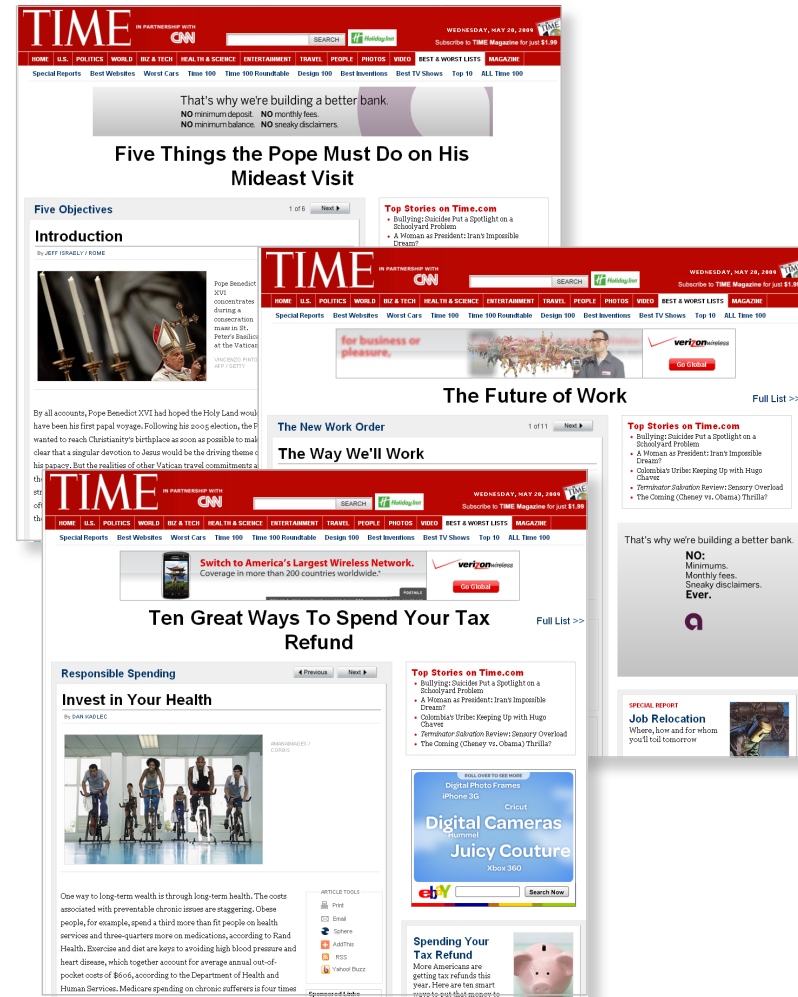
TIME IN PARTNERSHIP WITH CNN SEARCH Holiday Inn WEDNESDAY, MAY 20, 2009 Subscribe to TIME Magazine for just $1.99

HOME U.S. POLITICS WORLD BIZ & TECH HEALTH & SCIENCE ENTERTAINMENT TRAVEL PEOPLE PHOTOS VIDEO BEST & WORST LISTS MAGAZINE

Special Reports Best Websites Worst Cars Time 100 Time 100 Roundtable Design 100 Best Inventions Best TV Shows Top 10 ALL Time 100

That's why we're building a better bank. NO minimum deposit. NO monthly fees. NO minimum balance. NO sneaky disclaimers.

Five Things the Pope Must Do on His Mideast Visit

Five Objectives 1 of 6 Next

Introduction

By JEFF ISRAELY / ROME

Pope Benedict XVI concentrates during a consecration mass in St. Peter's Basilica at the Vatican

VINCENZO PINTO / AFP / GETTY

By all accounts, Pope Benedict XVI had hoped the Holy Land would have been his first papal voyage. Following his 2005 election, the P wanted to reach Christianity's birthplace as soon as possible to mak clear that a singular devotion to Jesus would be the driving theme o his papacy. But the realities of other Vatican travel commitments a

Top Stories on Time.com
Bullying: Suicides Put a Spotlight on a Schoolyard Problem
A Woman as President: Iran's Impossible Dream?

TIME IN PARTNERSHIP WITH CNN SEARCH Holiday Inn WEDNESDAY, MAY 20, 2009 Subscribe to TIME Magazine for just $1.99

HOME U.S. POLITICS WORLD BIZ & TECH HEALTH & SCIENCE ENTERTAINMENT TRAVEL PEOPLE PHOTOS VIDEO BEST & WORST LISTS MAGAZINE

Special Reports Best Websites Worst Cars Time 100 Time 100 Roundtable Design 100 Best Inventions Best TV Shows Top 10 ALL Time 100

for business or pleasure. verizon wireless Go Global

The Future of Work

Full List >>

The New Work Order 1 of 11 Next

The Way We'll Work

Top Stories on Time.com
Bullying: Suicides Put a Spotlight on a Schoolyard Problem
A Woman as President: Iran's Impossible Dream?
Colombia's Uribe: Keeping Up with Hugo Chavez
Terminator Salvation Review: Sensory Overload
The Coming (Cheney vs. Obama) Thrilla?

That's why we're building a better bank.
NO: Minimums. Monthly fees. Sneaky disclaimers. Ever.

SPECIAL REPORT
Job Relocation
Where, how and for whom you'll toil tomorrow

TIME IN PARTNERSHIP WITH CNN SEARCH Holiday Inn WEDNESDAY, MAY 20, 2009 Subscribe to TIME Magazine for just $1.99

HOME U.S. POLITICS WORLD BIZ & TECH HEALTH & SCIENCE ENTERTAINMENT TRAVEL PEOPLE PHOTOS VIDEO BEST & WORST LISTS MAGAZINE

Special Reports Best Websites Worst Cars Time 100 Time 100 Roundtable Design 100 Best Inventions Best TV Shows Top 10 ALL Time 100

Switch to America's Largest Wireless Network. Coverage in more than 200 countries worldwide.* verizon wireless Go Global

Ten Great Ways To Spend Your Tax Refund

Full List >>

Responsible Spending Previous Next

Invest in Your Health

By DAN KADLEC

IMAGNIFIQUES / CORBIS

One way to long-term wealth is through long-term health. The costs associated with preventable chronic issues are staggering. Obese people, for example, spend a third more than fit people on health services and three-quarters more on medications, according to Rand Health. Exercise and diet are keys to avoiding high blood pressure and heart disease, which together account for average annual out-of-pocket costs of $606, according to the Department of Health and Human Services. Medicare spending on chronic sufferers is four times

ARTICLE TOOLS
Print
Email
Sphere
AddThis
RSS
Yahoo! Buzz

Sponsored Links

Top Stories on Time.com
Bullying: Suicides Put a Spotlight on a Schoolyard Problem
A Woman as President: Iran's Impossible Dream?
Colombia's Uribe: Keeping Up with Hugo Chavez
Terminator Salvation Review: Sensory Overload
The Coming (Cheney vs. Obama) Thrilla?

ROLL OVER TO SEE MORE
Digital Photo Frames
iPhone 3G
Cricut
Digital Cameras
Hummel
Juicy Couture
Xbox 360
ebY Search Now

Spending Your Tax Refund
More Americans are getting tax refunds this year. Here are ten smart